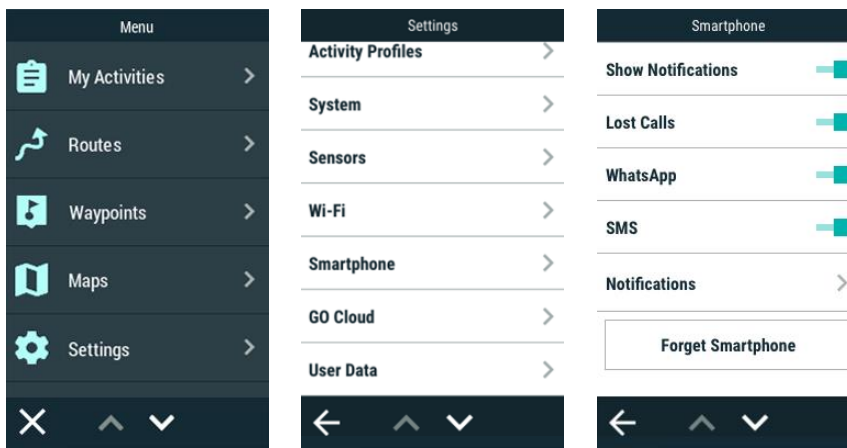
Menu

My Activities

Routes

Waypoints

Maps

Settings

Settings

Activity Profiles

System

Sensors

Wi-Fi

Smartphone

GO Cloud

User Data

Smartphone

Show Notifications

Lost Calls

WhatsApp

SMS

Notifications

Forget Smartphone